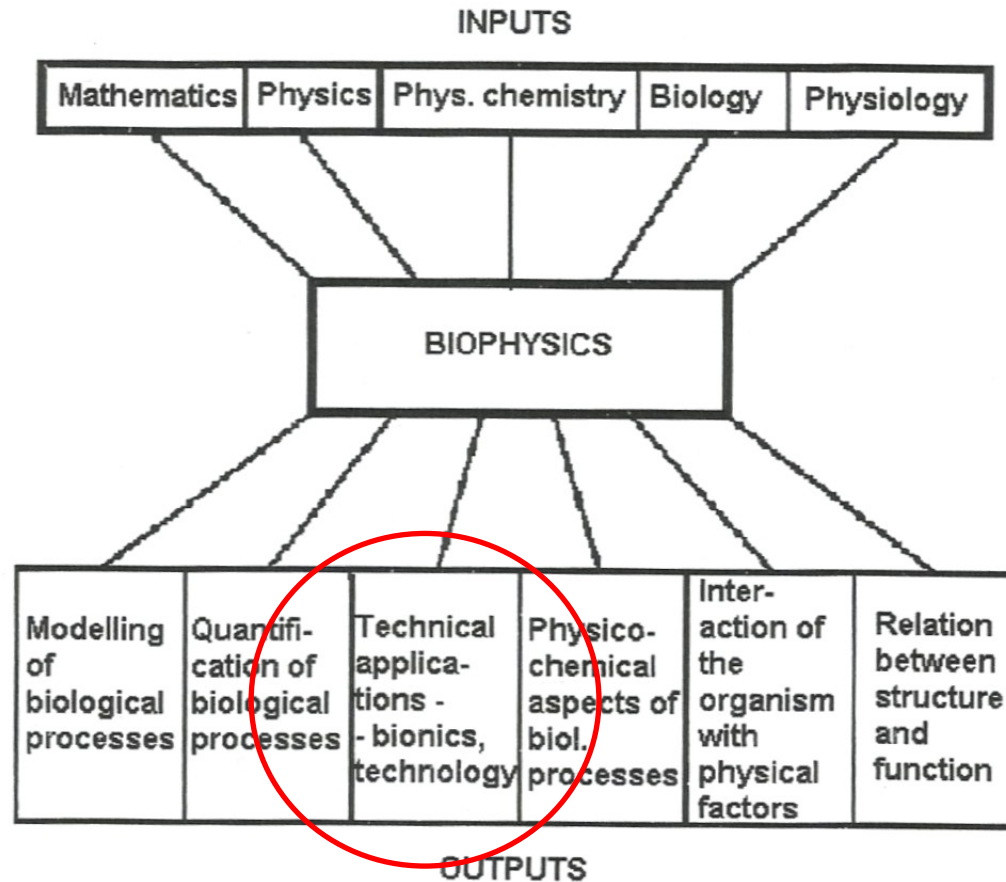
INPUTS

| Mathematics | Physics | Phys. chemistry | Biology | Physiology |
|---|---|---|---|---|

BIOPHYSICS

| Modelling of biological processes | Quantification of biological processes | Technical applications - - bionics, technology | Physico-chemical aspects of biol. processes | Interaction of the organism with physical factors | Relation between structure and function |
|---|---|---|---|---|---|

OUTPUTS